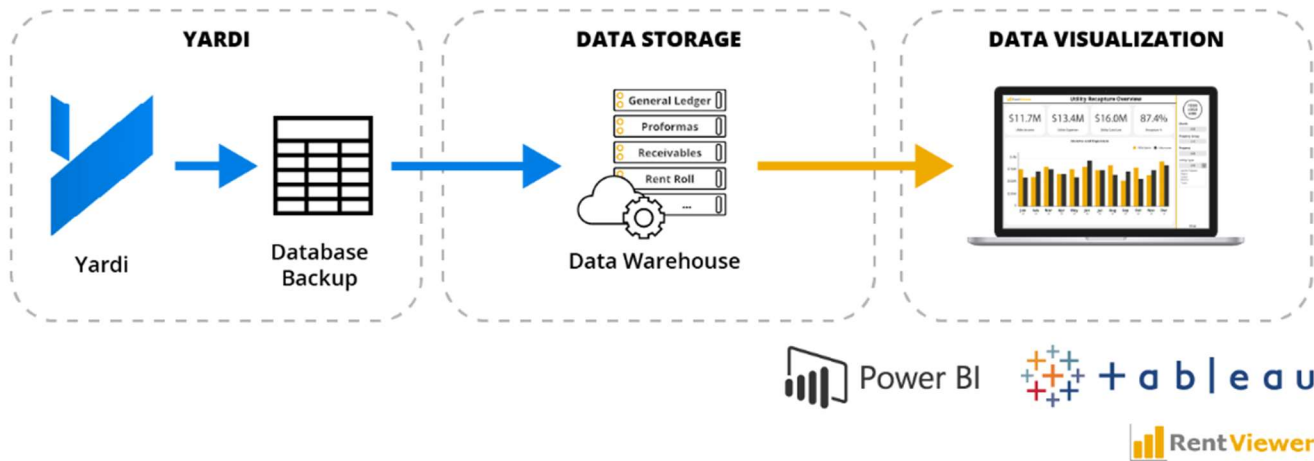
YARDI

Yardi

Database Backup

DATA STORAGE

General Ledger
Proformas
Receivables
Rent Roll
...

Data Warehouse

DATA VISUALIZATION

Utility Recapture Overview

$11.7M

$13.4M

$16.0M

87.4%

Power BI

+ a b | e a u

RentViewer